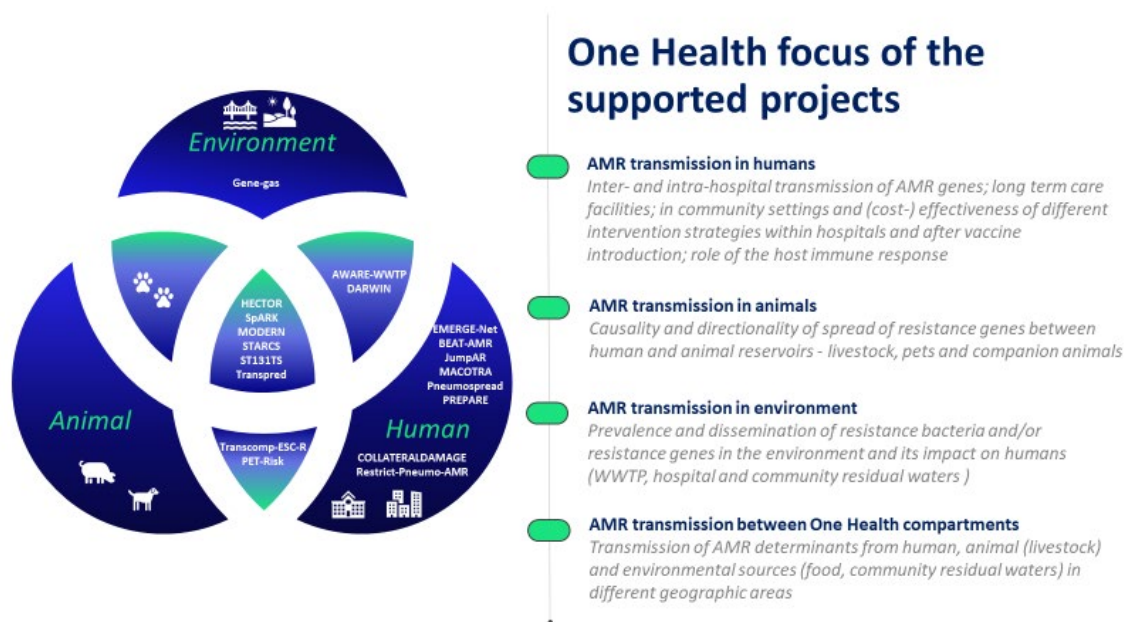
Environment

Gene-gas

AWARE-WWTP
DARWIN

HECTOR
SpARK
MODERN
STARCS
ST131TS
Transpred

EMERGE-Net
BEAT-AMR
JumpAR
MACOTRA
Pneumospread
PREPARE

Animal

Human

Transcomp-ESC-R
PET-Risk

COLLATERALDAMAGE
Restrict-Pneumo-AMR

One Health focus of the supported projects

AMR transmission in humans
Inter- and intra-hospital transmission of AMR genes; long term care facilities; in community settings and (cost-) effectiveness of different intervention strategies within hospitals and after vaccine introduction; role of the host immune response

AMR transmission in animals
Causality and directionality of spread of resistance genes between human and animal reservoirs - livestock, pets and companion animals

AMR transmission in environment
Prevalence and dissemination of resistance bacteria and/or resistance genes in the environment and its impact on humans (WWTP, hospital and community residual waters )

AMR transmission between One Health compartments
Transmission of AMR determinants from human, animal (livestock) and environmental sources (food, community residual waters) in different geographic areas